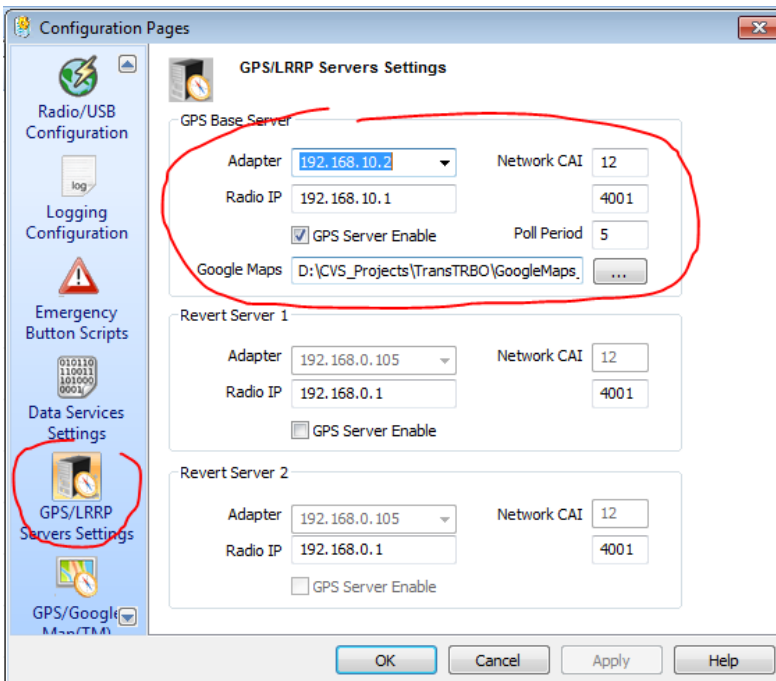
Configuration Pages

Radio/USB Configuration

log

Logging Configuration

Emergency Button Scripts

010110 110011 101000 0001

Data Services Settings

GPS/LRRP Servers Settings

GPS/Google Map(TM)

GPS/LRRP Servers Settings

GPS Base Server

Adapter 192.168.10.2

Network CAI 12

Radio IP 192.168.10.1

4001

GPS Server Enable

Poll Period 5

Google Maps D:\CVS_Projects\TransTRBO\GoogleMaps_

...

Revert Server 1

Adapter 192.168.0.105

Network CAI 12

Radio IP 192.168.0.1

4001

GPS Server Enable

Revert Server 2

Adapter 192.168.0.105

Network CAI 12

Radio IP 192.168.0.1

4001

GPS Server Enable

OK Cancel Apply Help